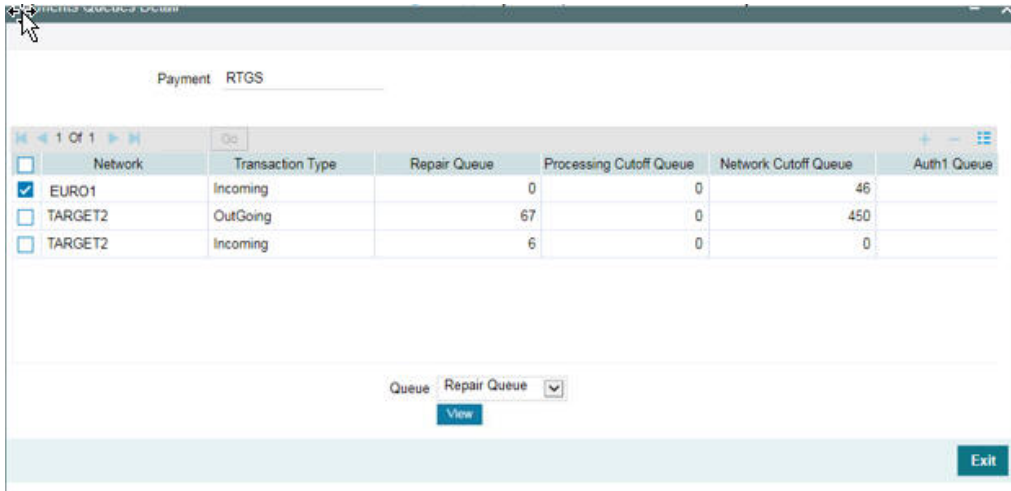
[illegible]ments Queues Detail

Payment RTGS

1 Of 1 Go

| | Network | Transaction Type | Repair Queue | Processing Cutoff Queue | Network Cutoff Queue | Auth1 Queue |
|---|---|---|---|---|---|---|
| ☑ | EURO1 | Incoming | 0 | 0 | 46 | |
| ☐ | TARGET2 | OutGoing | 67 | 0 | 450 | |
| ☐ | TARGET2 | Incoming | 6 | 0 | 0 | |

Queue Repair Queue
View

Exit